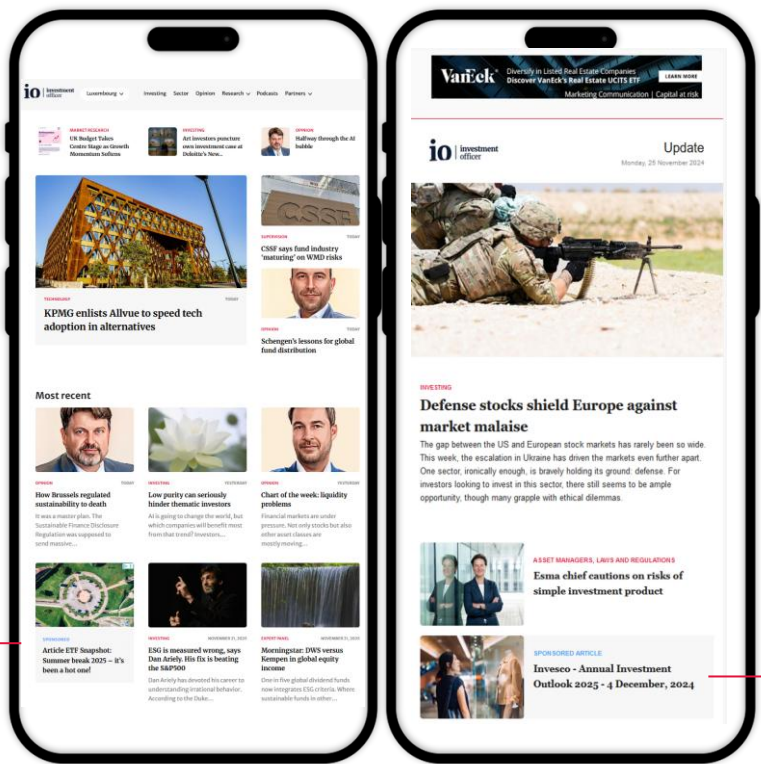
io investment officer Luxembourg Investing Sector Opinion Research Podcasts Partners

MARKET RESEARCH
UK Budget Takes Centre Stage as Growth Momentum Softens

INVESTING
Art investors puncture own investment case at Deloitte's New...

OPINION
Halfway through the AI bubble

TECHNOLOGY TODAY
KPMG enlists Allvue to speed tech adoption in alternatives

SUPERVISION TODAY
CSSF says fund industry 'maturing' on WMD risks

OPINION TODAY
Schengen's lessons for global fund distribution

Most recent

OPINION TODAY
How Brussels regulated sustainability to death
It was a master plan. The Sustainable Finance Disclosure Regulation was supposed to send massive...

INVESTING YESTERDAY
Low purity can seriously hinder thematic investors
AI is going to change the world, but which companies will benefit most from that trend? Investors...

OPINION YESTERDAY
Chart of the week: liquidity problems
Financial markets are under pressure. Not only stocks but also other asset classes are mostly moving...

SPONSORED
Article ETF Snapshot: Summer break 2025 – it's been a hot one!

INVESTING NOVEMBER 21, 2025
ESG is measured wrong, says Dan Ariely. His fix is beating the S&P500
Dan Ariely has devoted his career to understanding irrational behavior. According to the Duke...

EXPERT PANEL NOVEMBER 21, 2025
Morningstar: DWS versus Kempen in global equity income
One in five global dividend funds now integrates ESG criteria. Where sustainable funds in other...

VanEck Diversify in Listed Real Estate Companies Discover VanEck's Real Estate UCITS ETF LEARN MORE
Marketing Communication | Capital at risk

io investment officer
Update
Monday, 25 November 2024

INVESTING
Defense stocks shield Europe against market malaise
The gap between the US and European stock markets has rarely been so wide. This week, the escalation in Ukraine has driven the markets even further apart. One sector, ironically enough, is bravely holding its ground: defense. For investors looking to invest in this sector, there still seems to be ample opportunity, though many grapple with ethical dilemmas.

ASSET MANAGERS, LAWS AND REGULATIONS
Esma chief cautions on risks of simple investment product

SPONSORED ARTICLE
Invesco - Annual Investment Outlook 2025 - 4 December, 2024